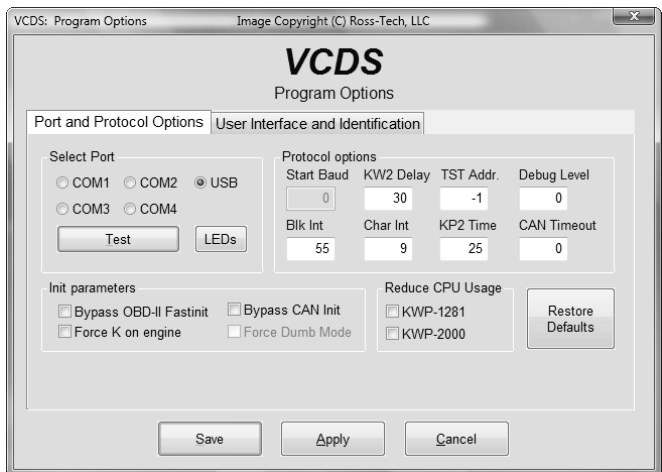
VCDS: Program Options Image Copyright (C) Ross-Tech, LLC

VCDS
Program Options

Port and Protocol Options
User Interface and Identification

Select Port
COM1 COM2 USB
COM3 COM4
Test
LEDs

Protocol options
Start Baud 0
KW2 Delay 30
TST Addr. -1
Debug Level 0
Blk Int 55
Char Int 9
KP2 Time 25
CAN Timeout 0

Init parameters
Bypass OBD-II Fastinit
Bypass CAN Init
Force K on engine
Force Dumb Mode

Reduce CPU Usage
KWP-1281
KWP-2000

Restore Defaults

Save
Apply
Cancel